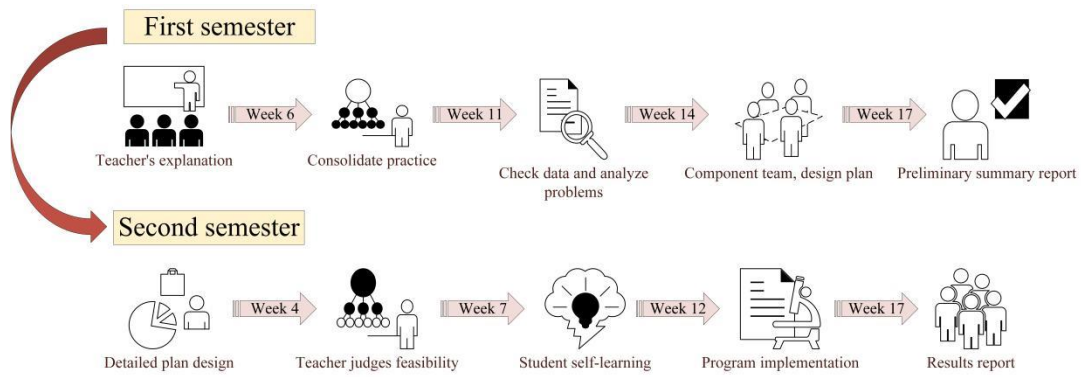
First semester

Teacher's explanation

Week 6

Consolidate practice

Week 11

Check data and analyze problems

Week 14

Component team, design plan

Week 17

Preliminary summary report

Second semester

Detailed plan design

Week 4

Teacher judges feasibility

Week 7

Student self-learning

Week 12

Program implementation

Week 17

Results report